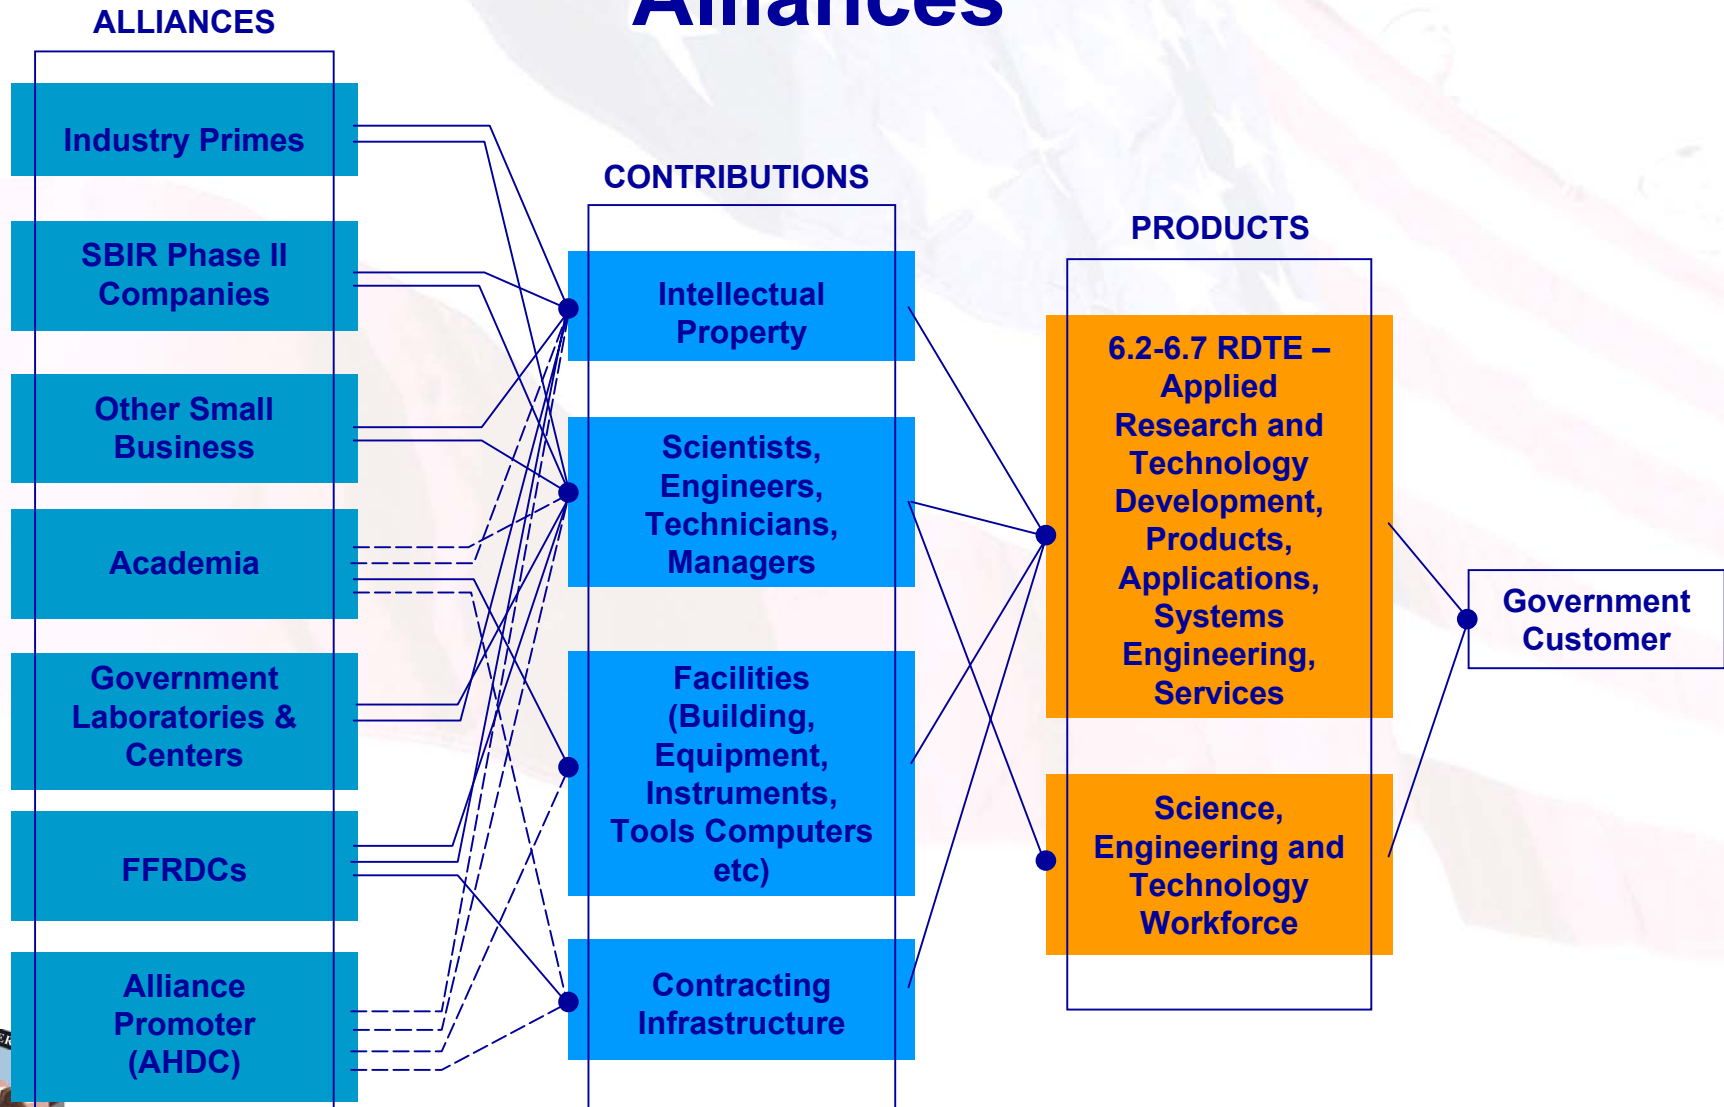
Alliances

ALLIANCES

Industry Primes

SBIR Phase II Companies

Other Small Business

Academia

Government Laboratories & Centers

FFRDCs

Alliance Promoter (AHDC)

CONTRIBUTIONS

Intellectual Property

Scientists, Engineers, Technicians, Managers

Facilities (Building, Equipment, Instruments, Tools Computers etc)

Contracting Infrastructure

PRODUCTS

6.2-6.7 RDTE – Applied Research and Technology Development, Products, Applications, Systems Engineering, Services

Science, Engineering and Technology Workforce

Government Customer